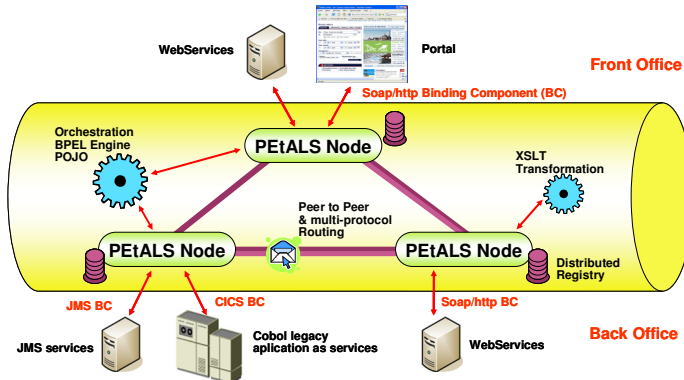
WebServices

Portal

Front Office

Soap/http Binding Component (BC)

Orchestration
BPEL Engine
POJO

PEtALS Node

XSLT
Transformation

Peer to Peer
& multi-protocol
Routing

PEtALS Node

PEtALS Node

Distributed
Registry

JMS BC

CICS BC

Soap/http BC

Back Office

JMS services

Cobol legacy
aplication as services

WebServices